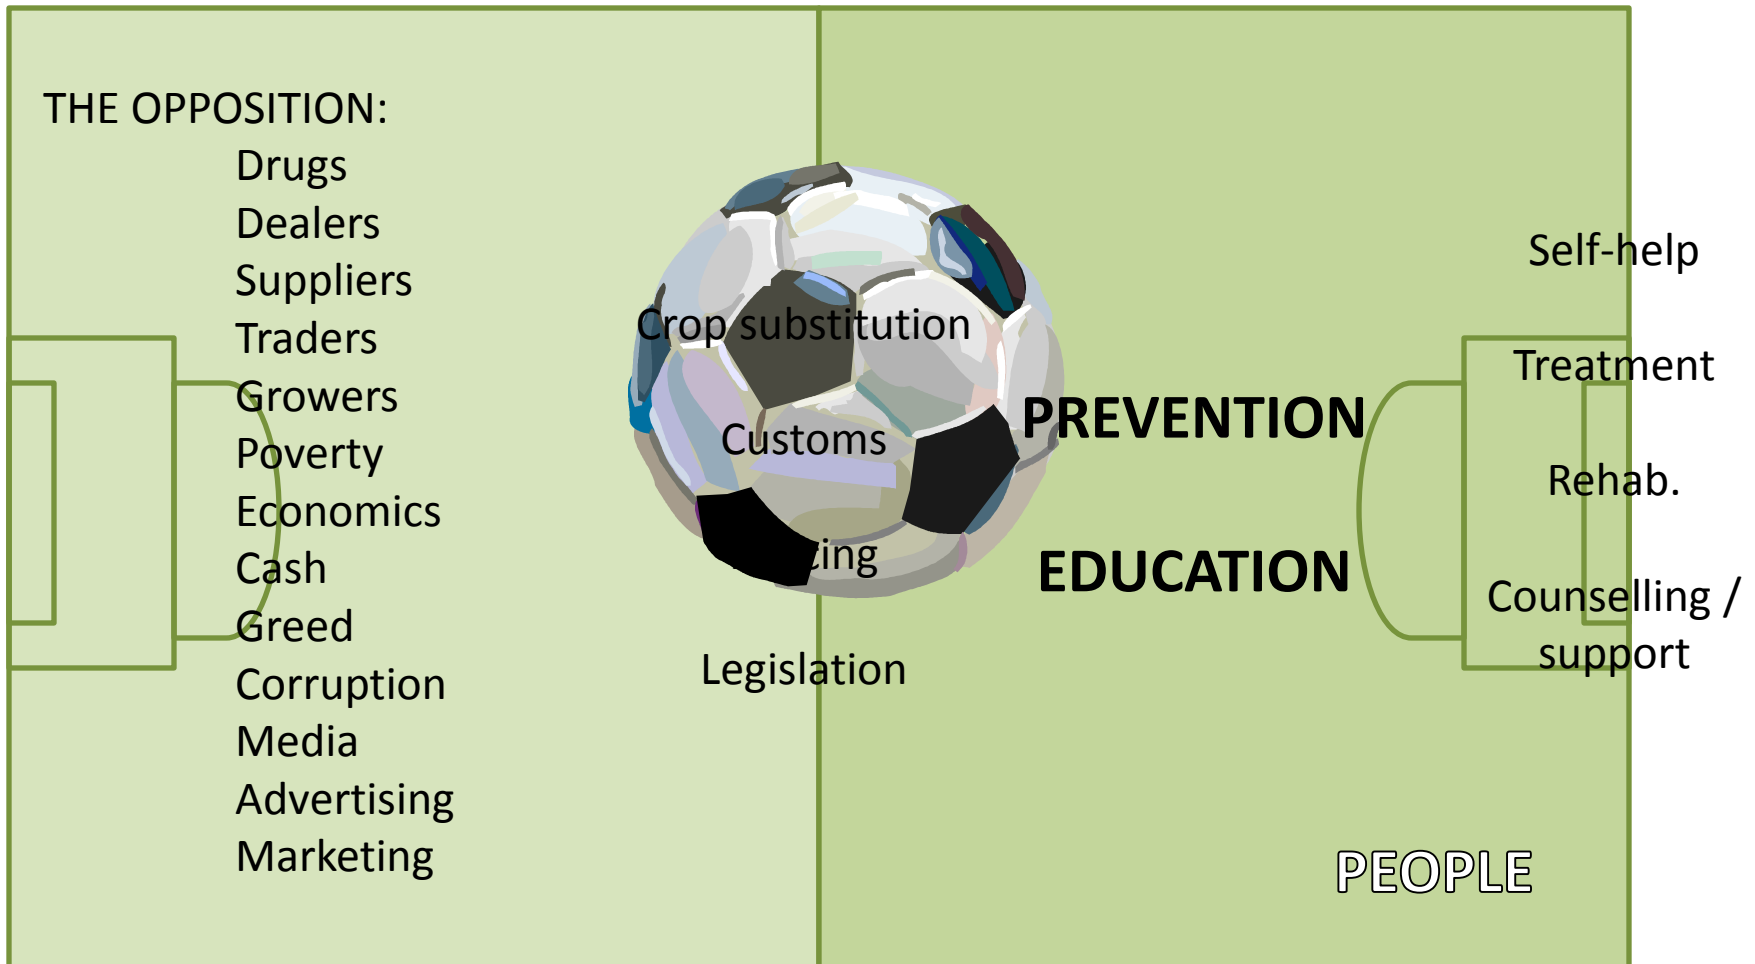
THE OPPOSITION:
Drugs
Dealers
Suppliers
Traders
Growers
Poverty
Economics
Cash
Greed
Corruption
Media
Advertising
Marketing

Crop substitution

Customs

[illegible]ing

Legislation

PREVENTION

EDUCATION

Self-help

Treatment

Rehab.

Counselling / support

PEOPLE